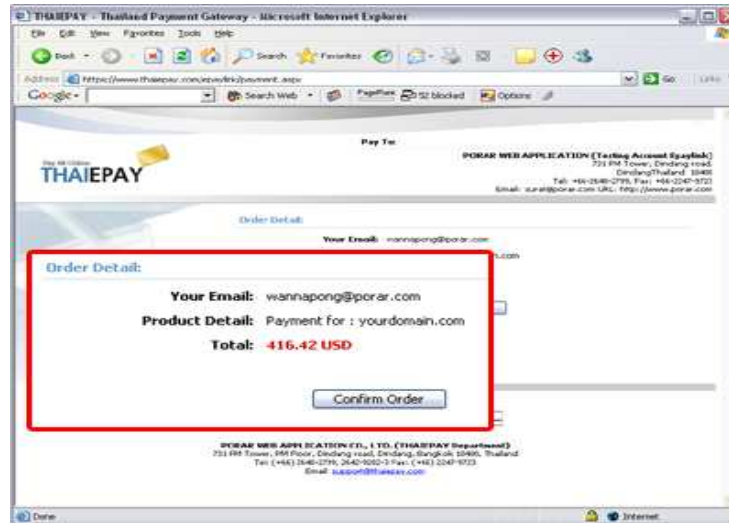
THAIEPAY - Thailand Payment Gateway - Microsoft Internet Explorer

File Edit View Favorites Tools Help

Back Search Favorites

Address https://www.thaiepay.com/epaylink/payment.aspx Go Links

Google Search Web PageRank 52 blocked Options

Pay To:

PORAR WEB APPLICATION (Testing Account Epaylink)
731 PM Tower, Dindang road.
Dindang Thailand 10400
Tel: +66-2648-2799, Fax: +66-2247-9723
Email: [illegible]@porar.com URL: http://www.porar.com

Pay All Online
THAIEPAY

Order Detail:

Your Email: wannapong@porar.com

Order Detail:

Your Email: wannapong@porar.com

Product Detail: Payment for : yourdomain.com

Total: 416.42 USD

Confirm Order

PORAR WEB APPLICATION CO., LTD. (THAIEPAY Department)
731 PM Tower, PM Floor, Dindang road, Dindang, Bangkok 10400, Thailand
Tel: (+66) 2648-2799, 2642-9202-3 Fax: (+66) 2247-9723
Email: support@thaiepay.com

Done

Internet